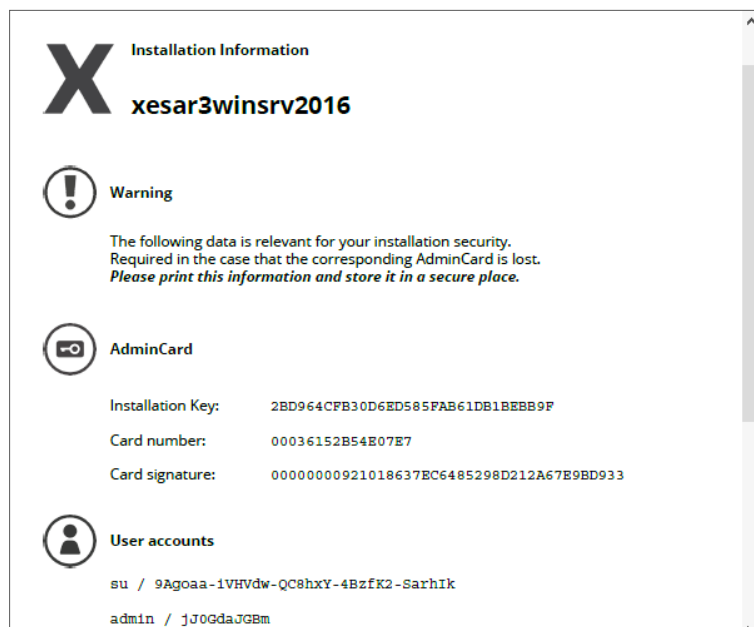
X

Installation Information

xesar3winsrv2016

Warning

The following data is relevant for your installation security. Required in the case that the corresponding AdminCard is lost. ***Please print this information and store it in a secure place.***

AdminCard

Installation Key: 2BD964CFB30D6ED585FAB61DB1BEBB9F

Card number: 00036152B54E07E7

Card signature: 00000000921018637EC6485298D212A67E9BD933

User accounts

su / 9Agoaa-1VHVdw-QC8hxY-4BzfK2-SarhIk

admin / jJ0GdaJGBm